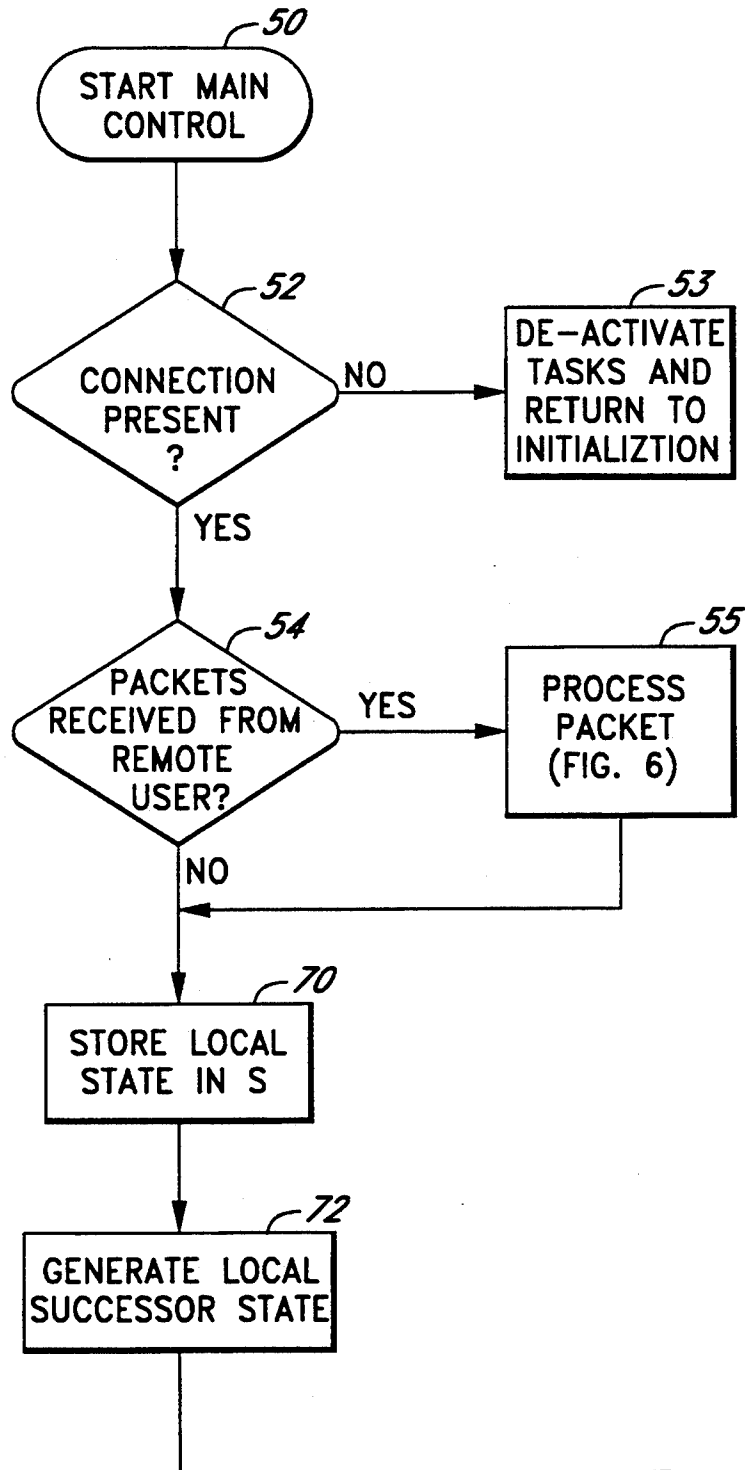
50
START MAIN CONTROL

52
CONNECTION PRESENT ?

NO

53
DE-ACTIVATE TASKS AND RETURN TO INITIALIZTION

YES

54
PACKETS RECEIVED FROM REMOTE USER?

YES

55
PROCESS PACKET (FIG. 6)

NO

70
STORE LOCAL STATE IN S

72
GENERATE LOCAL SUCCESSOR STATE